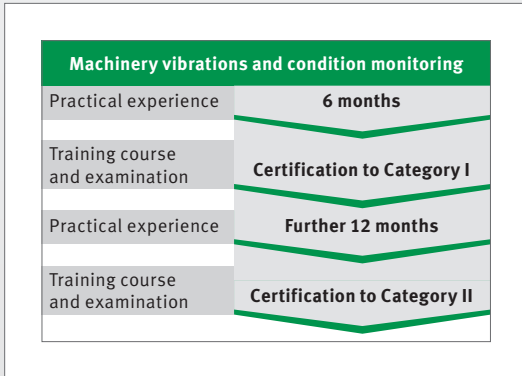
Machinery vibrations and condition monitoring

Practical experience

6 months

Training course and examination

Certification to Category I

Practical experience

Further 12 months

Training course and examination

Certification to Category II